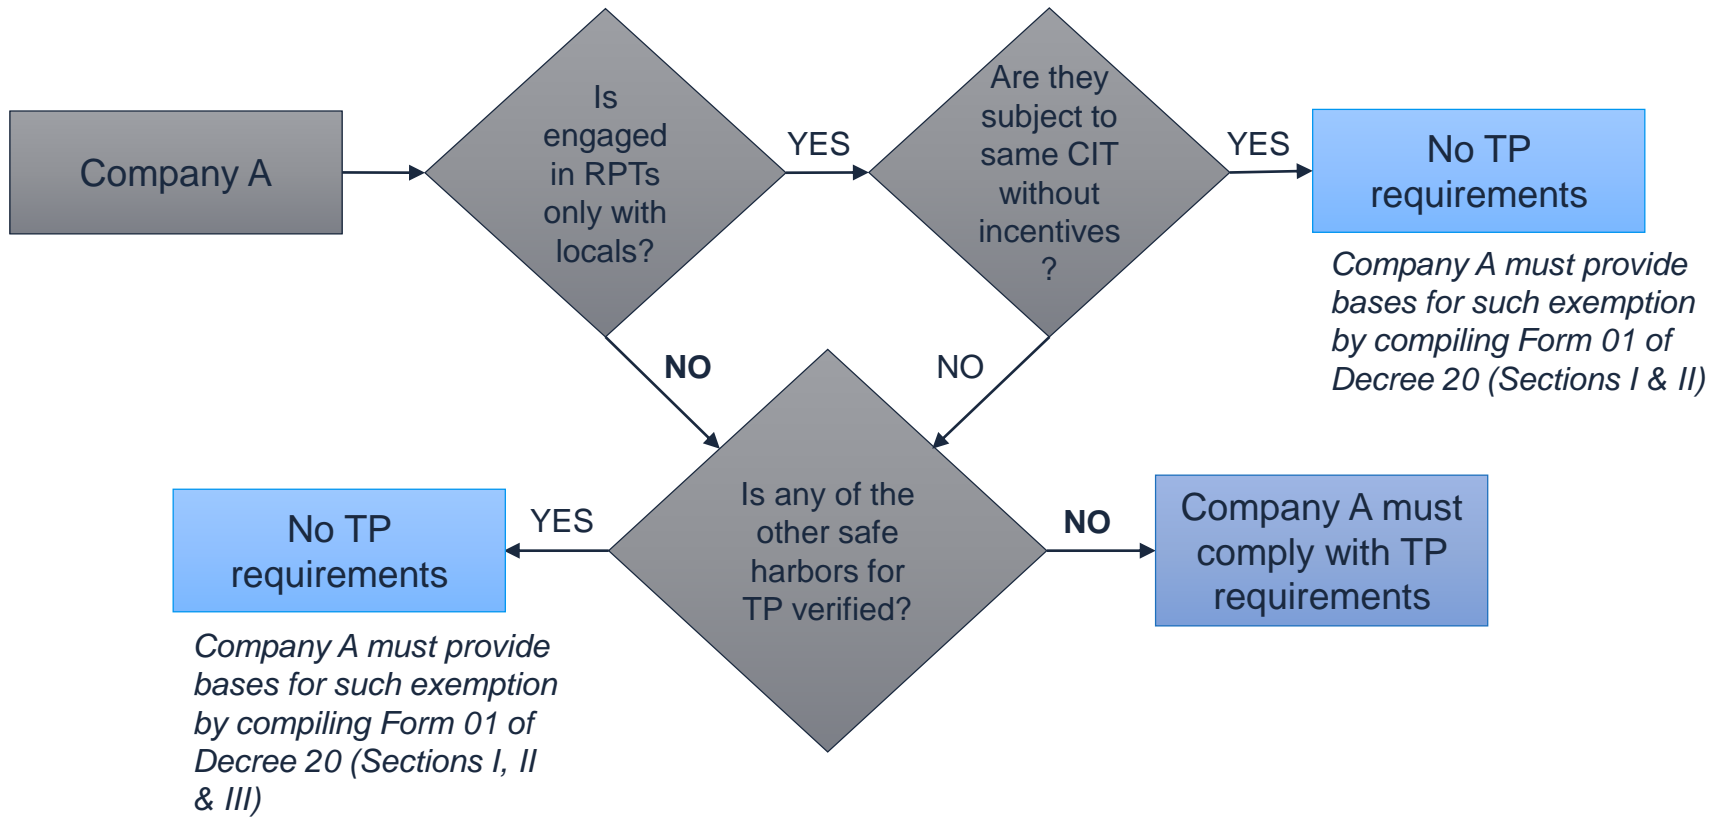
Company A

Is engaged in RPTs only with locals?

YES

Are they subject to same CIT without incentives ?

YES

No TP requirements

Company A must provide bases for such exemption by compiling Form 01 of Decree 20 (Sections I & II)

NO

NO

Is any of the other safe harbors for TP verified?

YES

No TP requirements

Company A must provide bases for such exemption by compiling Form 01 of Decree 20 (Sections I, II & III)

NO

Company A must comply with TP requirements